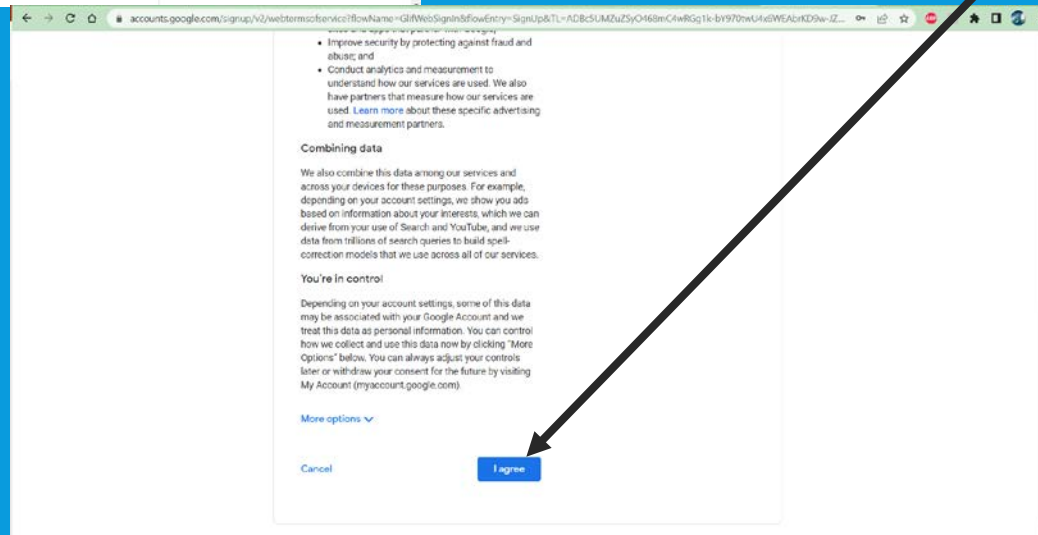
accounts.google.com/signup/v2/webtermsofservice?flowName=GlifWebSignIn&flowEntry=SignUp&TL=ADBc5UMZuZSyO468mC4wRGg1k-bY97OtwU4x6WEAbrKD9w-JZ...

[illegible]
• Improve security by protecting against fraud and abuse; and
• Conduct analytics and measurement to understand how our services are used. We also have partners that measure how our services are used. Learn more about these specific advertising and measurement partners.

Combining data

We also combine this data among our services and across your devices for these purposes. For example, depending on your account settings, we show you ads based on information about your interests, which we can derive from your use of Search and YouTube, and we use data from trillions of search queries to build spell-correction models that we use across all of our services.

You're in control

Depending on your account settings, some of this data may be associated with your Google Account and we treat this data as personal information. You can control how we collect and use this data now by clicking "More Options" below. You can always adjust your controls later or withdraw your consent for the future by visiting My Account (myaccount.google.com).

More options

Cancel

I agree